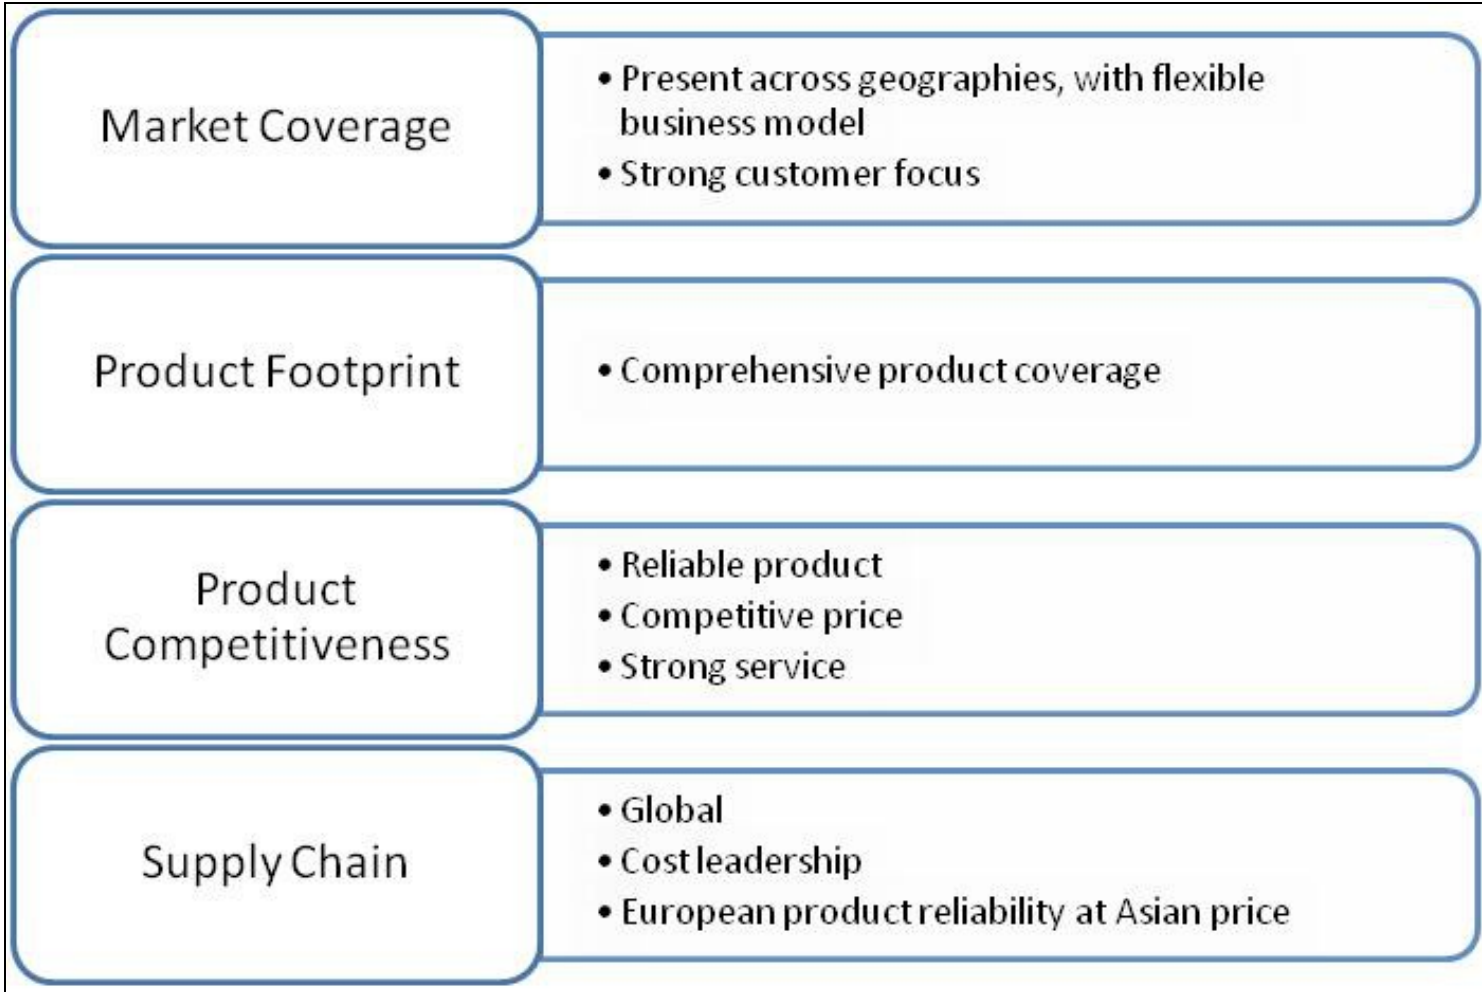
Market Coverage

• Present across geographies, with flexible business model
• Strong customer focus

Product Footprint

• Comprehensive product coverage

Product Competitiveness

• Reliable product
• Competitive price
• Strong service

Supply Chain

• Global
• Cost leadership
• European product reliability at Asian price